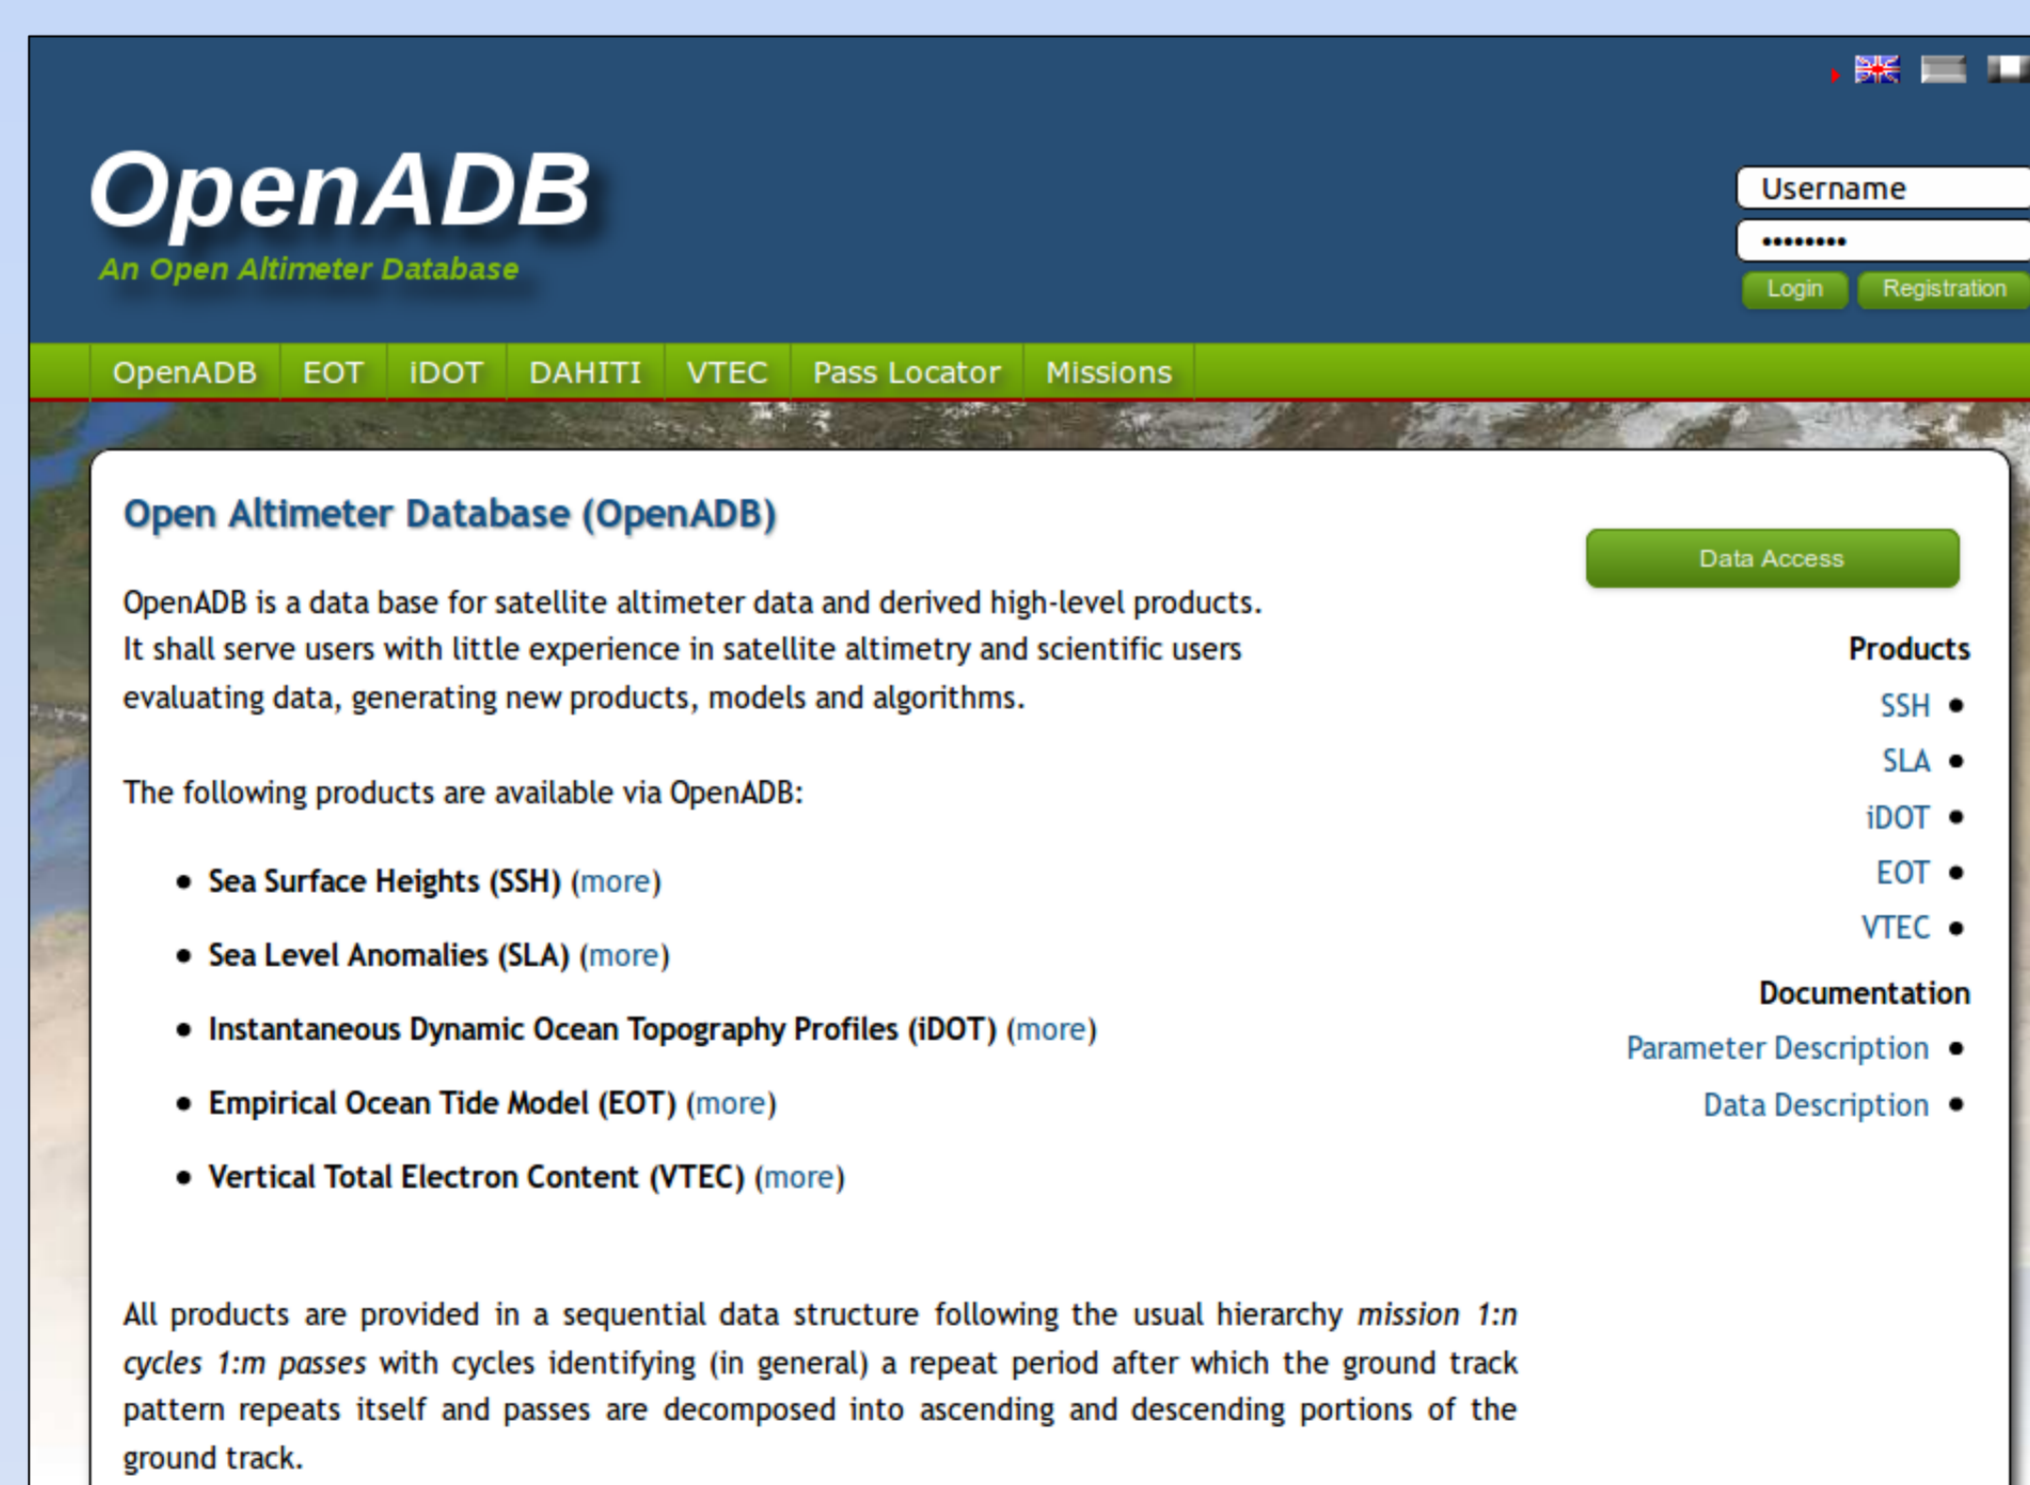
OpenADB
An Open Altimeter Database

Username
••••••••
Login Registration

OpenADB EOT iDOT DAHITI VTEC Pass Locator Missions

Open Altimeter Database (OpenADB)

OpenADB is a data base for satellite altimeter data and derived high-level products. It shall serve users with little experience in satellite altimetry and scientific users evaluating data, generating new products, models and algorithms.

The following products are available via OpenADB:

- Sea Surface Heights (SSH) (more)
- Sea Level Anomalies (SLA) (more)
- Instantaneous Dynamic Ocean Topography Profiles (iDOT) (more)
- Empirical Ocean Tide Model (EOT) (more)
- Vertical Total Electron Content (VTEC) (more)

All products are provided in a sequential data structure following the usual hierarchy *mission 1:n cycles 1:m passes* with cycles identifying (in general) a repeat period after which the ground track pattern repeats itself and passes are decomposed into ascending and descending portions of the ground track.

Data Access

Products
SSH
SLA
iDOT
EOT
VTEC

Documentation
Parameter Description
Data Description